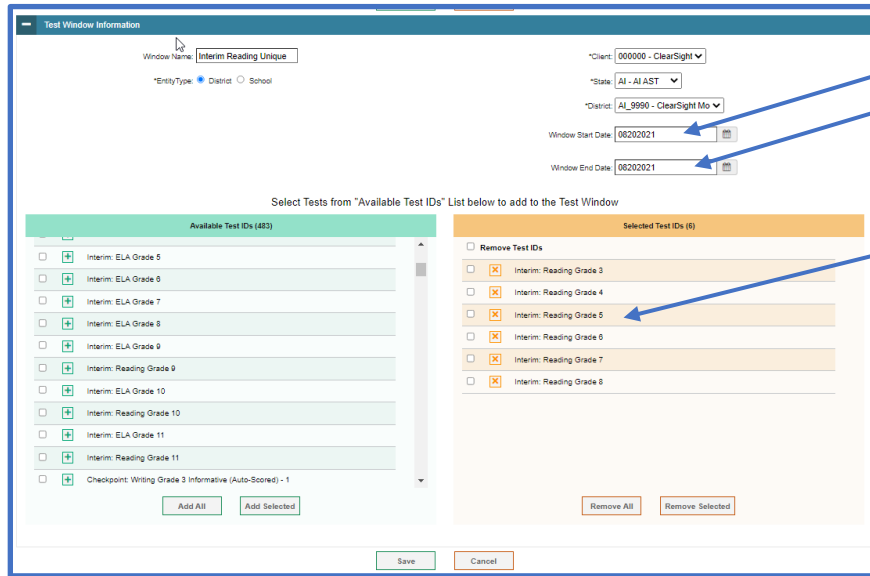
Test Window Information

Window Name: Interim Reading Unique

*EntityType: District School

*Client: 000000 - ClearSight

*State: AI - AI AST

*District: AI_9990 - ClearSight Mo

Window Start Date: 08202021

Window End Date: 08202021

Select Tests from "Available Test IDs" List below to add to the Test Window

Available Test IDs (483)

Interim: ELA Grade 5
Interim: ELA Grade 6
Interim: ELA Grade 7
Interim: ELA Grade 8
Interim: ELA Grade 9
Interim: Reading Grade 9
Interim: ELA Grade 10
Interim: Reading Grade 10
Interim: ELA Grade 11
Interim: Reading Grade 11
Checkpoint: Writing Grade 3 Informative (Auto-Scored) - 1

Add All
Add Selected

Selected Test IDs (6)

Remove Test IDs

Interim: Reading Grade 3
Interim: Reading Grade 4
Interim: Reading Grade 5
Interim: Reading Grade 6
Interim: Reading Grade 7
Interim: Reading Grade 8

Remove All
Remove Selected

Save
Cancel